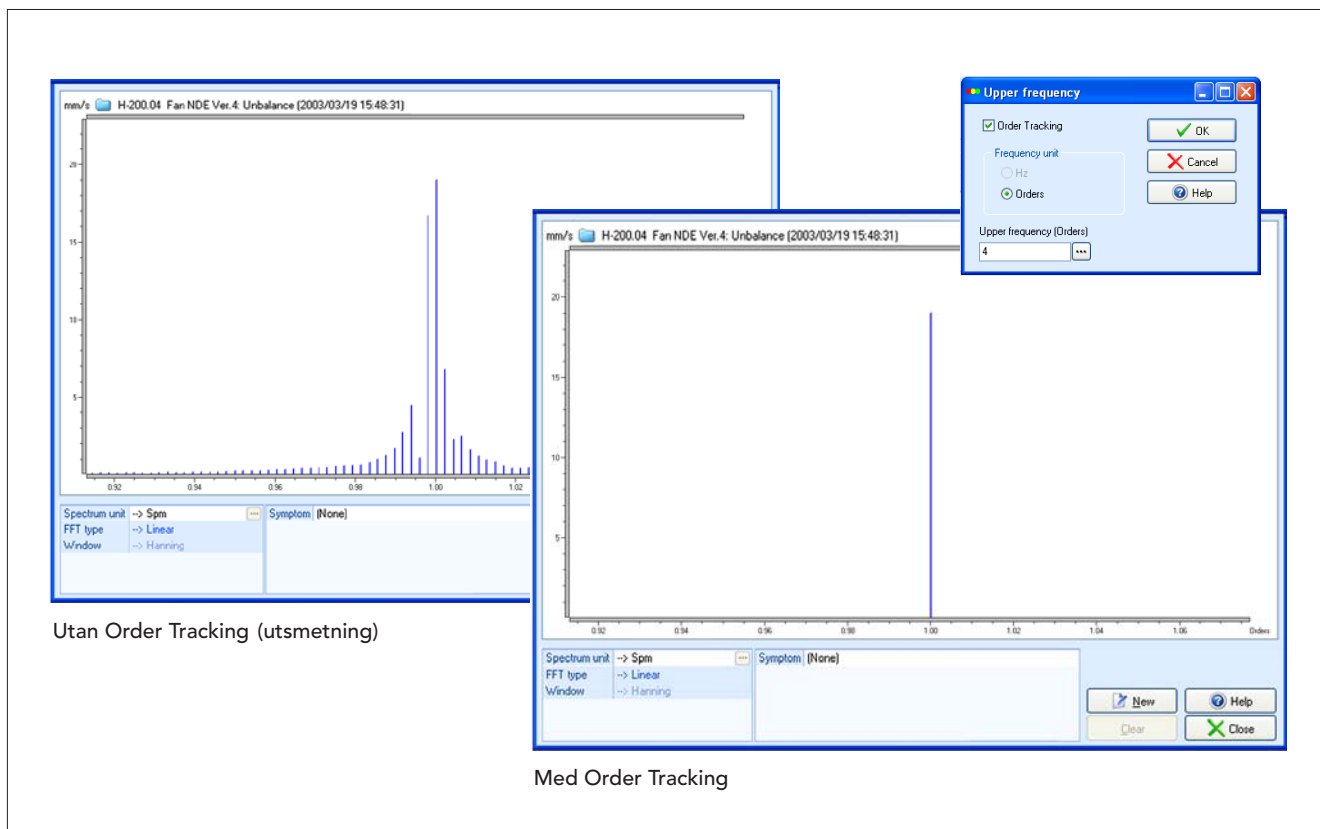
mm/s H-200.04 Fan NDE Ver.4: Unbalance (2003/03/19 15:48:31)

20
15
10
5

0.92
0.94
0.96
0.98
1.00
1.02

| Spectrum unit | --> Spm |
|---|---|
| FFT type | --> Linear |
| Window | --> Hanning |

Symptom (None)

Utan Order Tracking (utsmetning)

Upper frequency

Order Tracking

Frequency unit

Hz

Orders

Upper frequency (Orders)

4

OK

Cancel

Help

mm/s H-200.04 Fan NDE Ver.4: Unbalance (2003/03/19 15:48:31)

20
15
10
5

0.92
0.94
0.96
0.98
1.00
1.02
1.04
1.06
Orders

| Spectrum unit | --> Spm |
|---|---|
| FFT type | --> Linear |
| Window | --> Hanning |

Symptom (None)

New

Help

Clear

Close

Med Order Tracking